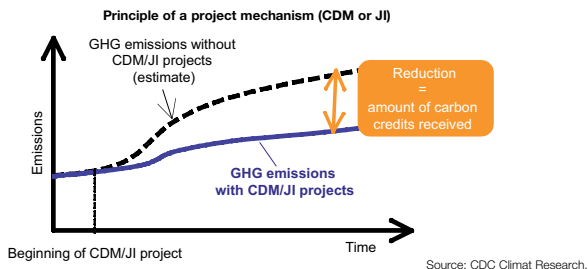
Principle of a project mechanism (CDM or JI)

GHG emissions without CDM/JI projects (estimate)

Reduction = amount of carbon credits received

Emissions

GHG emissions with CDM/JI projects

Beginning of CDM/JI project

Time

Source: CDC Climat Research.